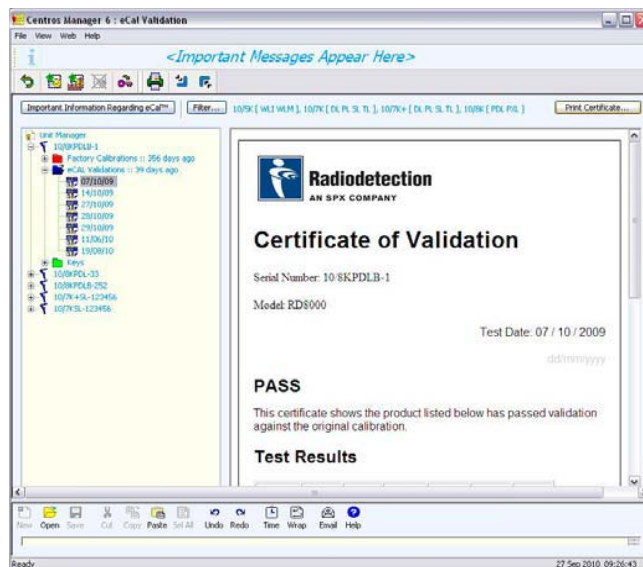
Centros Manager 6 : eCal Validation

File View Web Help

<Important Messages Appear Here>

Important Information Regarding eCal™

Filter...

10/5K [ WLI WLM ], 10/7K [ DL PL SL TL ], 10/7K+ [ DL PL SL TL ], 10/8K [ PDL PXL ]

Print Certificate...

Unit Manager
10/8KPDLB-1
Factory Calibrations :: 356 days ago
eCAL Validations :: 39 days ago
07/10/09
14/10/09
27/10/09
28/10/09
29/10/09
30/10/09
11/06/10
19/08/10
Keys
10/8KPDL-33
10/8KPDLB-252
10/7K+SL-123456
10/7KSL-123456

Radiodetection
AN SPX COMPANY

Certificate of Validation

Serial Number: 10/8KPDLB-1

Model: RD8000

Test Date: 07 / 10 / 2009

dd/mm/yyyy

PASS

This certificate shows the product listed below has passed validation against the original calibration.

Test Results

New Open Save Cut Copy Paste Sel All Undo Redo Time Wrap Email Help

Ready

27 Sep 2010 09:26:43